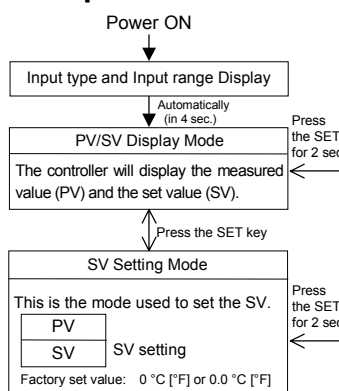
Power ON

Input type and Input range Display

Automatically (in 4 sec.)

Press the SET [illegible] for 2 se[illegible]

PV/SV Display Mode

The controller will display the measured value (PV) and the set value (SV).

Press the SET key

SV Setting Mode

Press the SET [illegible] for 2 se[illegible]

This is the mode used to set the SV.

PV

SV

SV setting

Factory set value: 0 °C [°F] or 0.0 °C [°F]